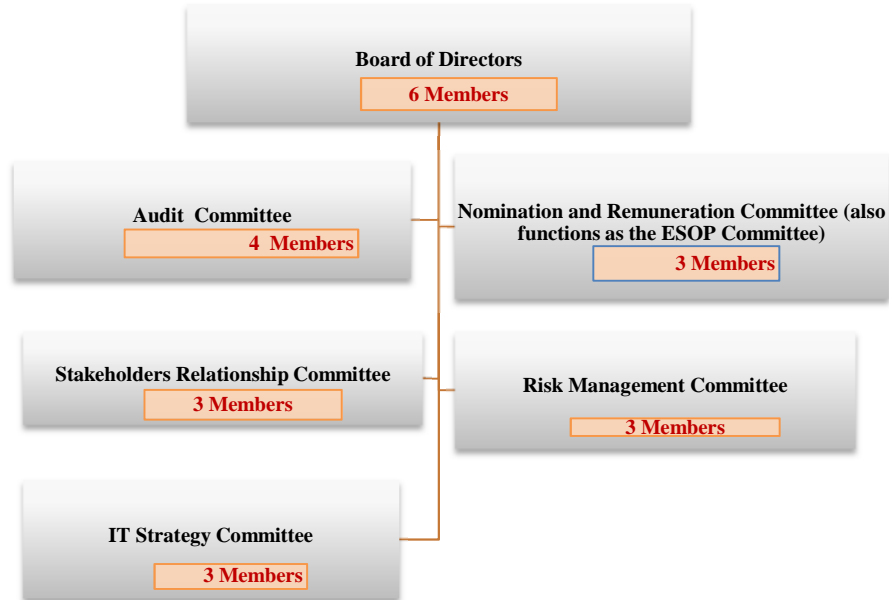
Board of Directors
6 Members

Audit Committee
4 Members

Nomination and Remuneration Committee (also functions as the ESOP Committee)
3 Members

Stakeholders Relationship Committee
3 Members

Risk Management Committee
3 Members

IT Strategy Committee
3 Members